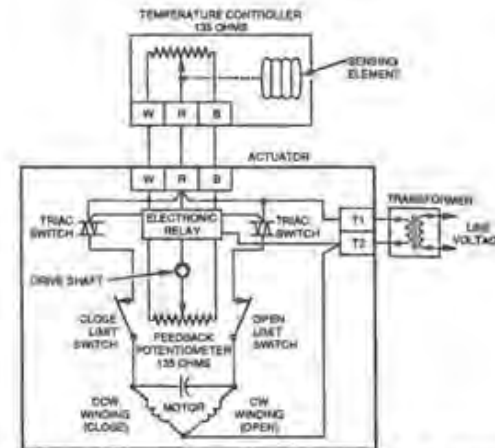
TEMPERATURE CONTROLLER
135 OHMS

SENSING ELEMENT

W R B

ACTUATOR

W R B

TRIAC SWITCH

ELECTRONIC RELAY

TRIAC SWITCH

T1

T2

TRANSFORMER

LINE VOLTAGE

DRIVE SHAFT

CLOSE LIMIT SWITCH

OPEN LIMIT SWITCH

FEEDBACK POTENTIOMETER
135 OHMS

CCW WINDING (CLOSE)

MOTOR

CW WINDING (OPEN)